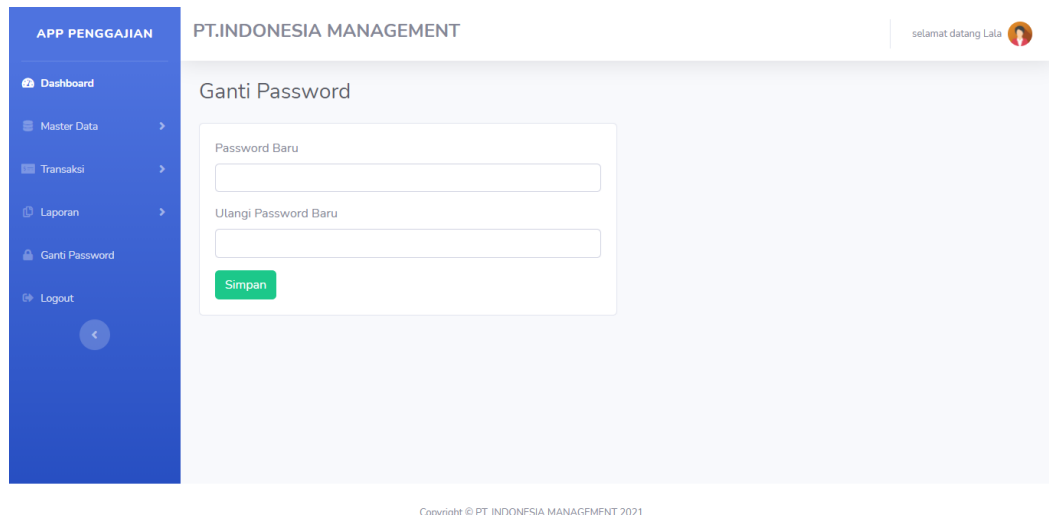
APP PENGGAJIAN

Dashboard

Master Data

Transaksi

Laporan

Ganti Password

Logout

PT.INDONESIA MANAGEMENT

selamat datang Lala

Ganti Password

Password Baru

Ulangi Password Baru

Simpan

Copyright © PT INDONESIA MANAGEMENT 2021